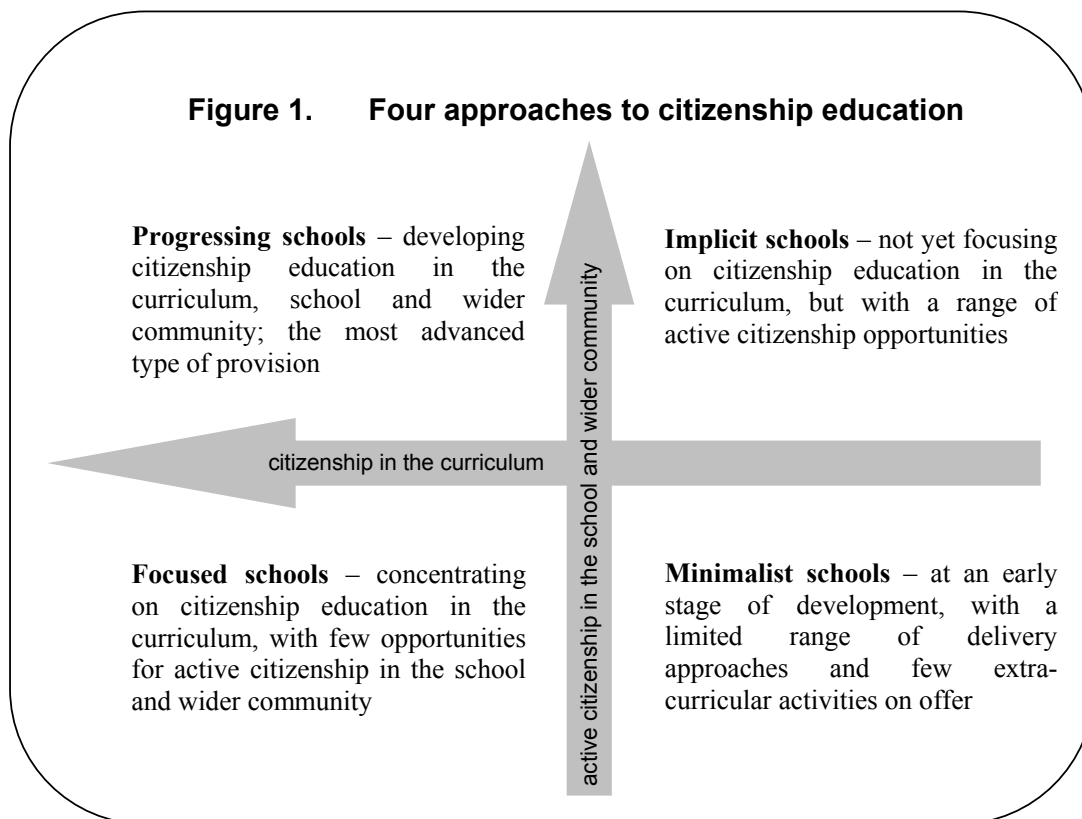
**Figure 1. Four approaches to citizenship education**

**Progressing schools** – developing citizenship education in the curriculum, school and wider community; the most advanced type of provision

**Implicit schools** – not yet focusing on citizenship education in the curriculum, but with a range of active citizenship opportunities

citizenship in the curriculum

active citizenship in the school and wider community

**Focused schools** – concentrating on citizenship education in the curriculum, with few opportunities for active citizenship in the school and wider community

**Minimalist schools** – at an early stage of development, with a limited range of delivery approaches and few extracurricular activities on offer